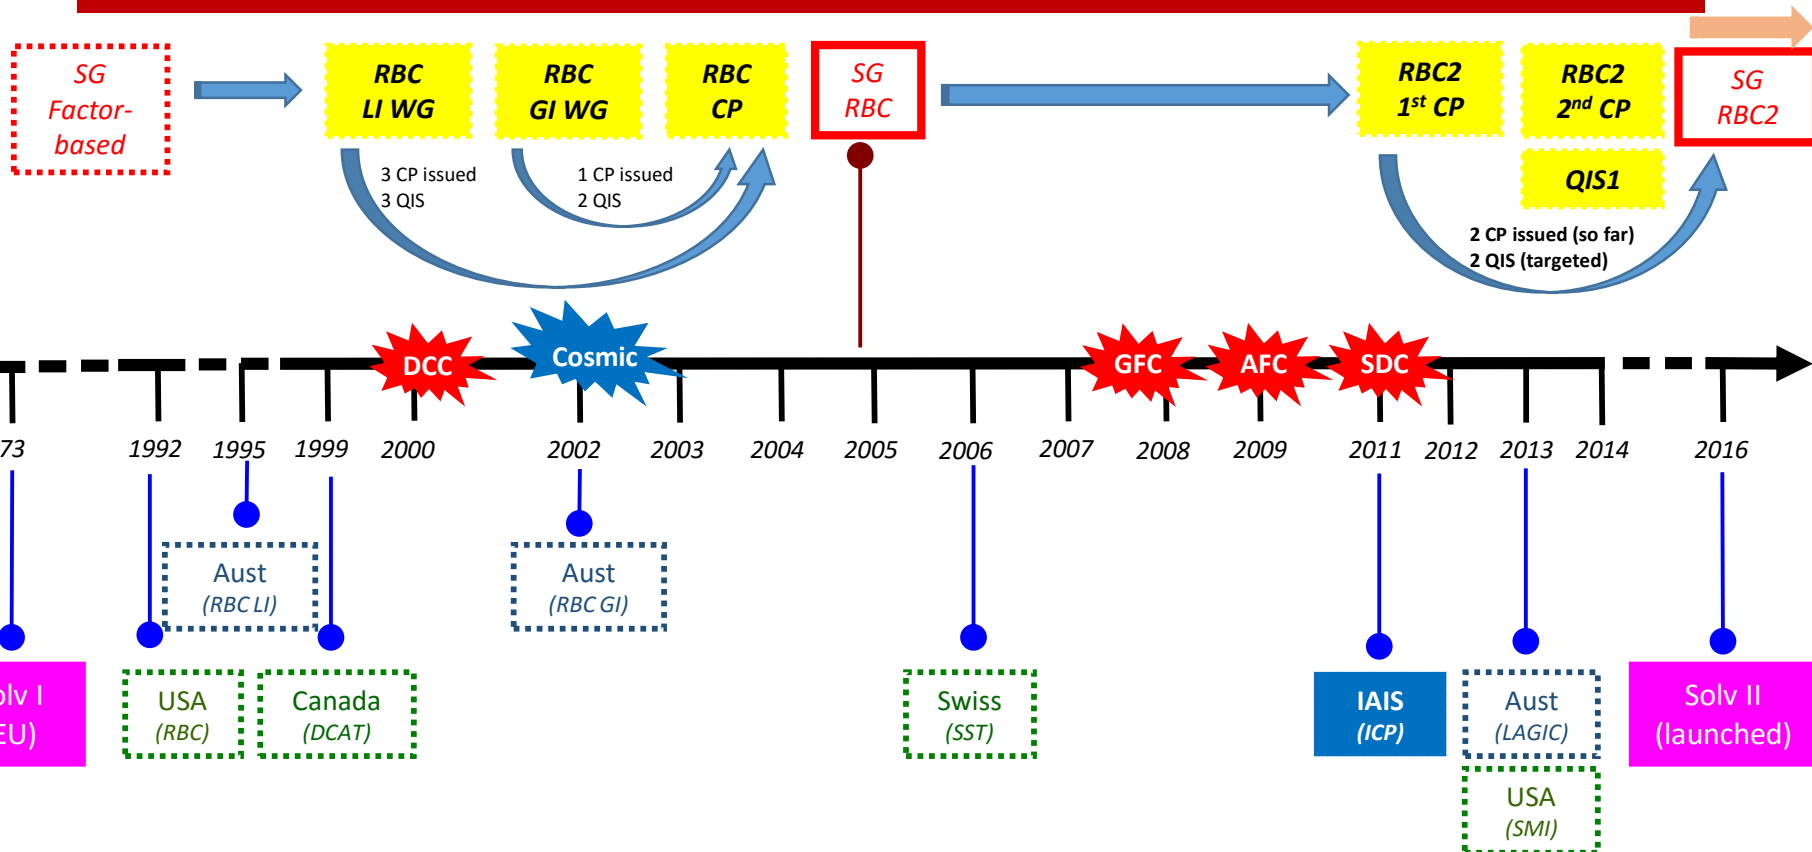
SG Factor-based

RBC LI WG

RBC GI WG

RBC CP

SG RBC

RBC2 1$^{st}$ CP

RBC2 2$^{nd}$ CP

SG RBC2

QIS1

3 CP issued
3 QIS

1 CP issued
2 QIS

2 CP issued (so far)
2 QIS (targeted)

DCC

Cosmic

GFC

AFC

SDC

73

1992

1995

1999

2000

2002

2003

2004

2005

2006

2007

2008

2009

2011

2012

2013

2014

2016

Aust
(RBC LI)

Aust
(RBC GI)

olv I
EU)

USA
(RBC)

Canada
(DCAT)

Swiss
(SST)

IAIS
(ICP)

Aust
(LAGIC)

Solv II
(launched)

USA
(SMI)